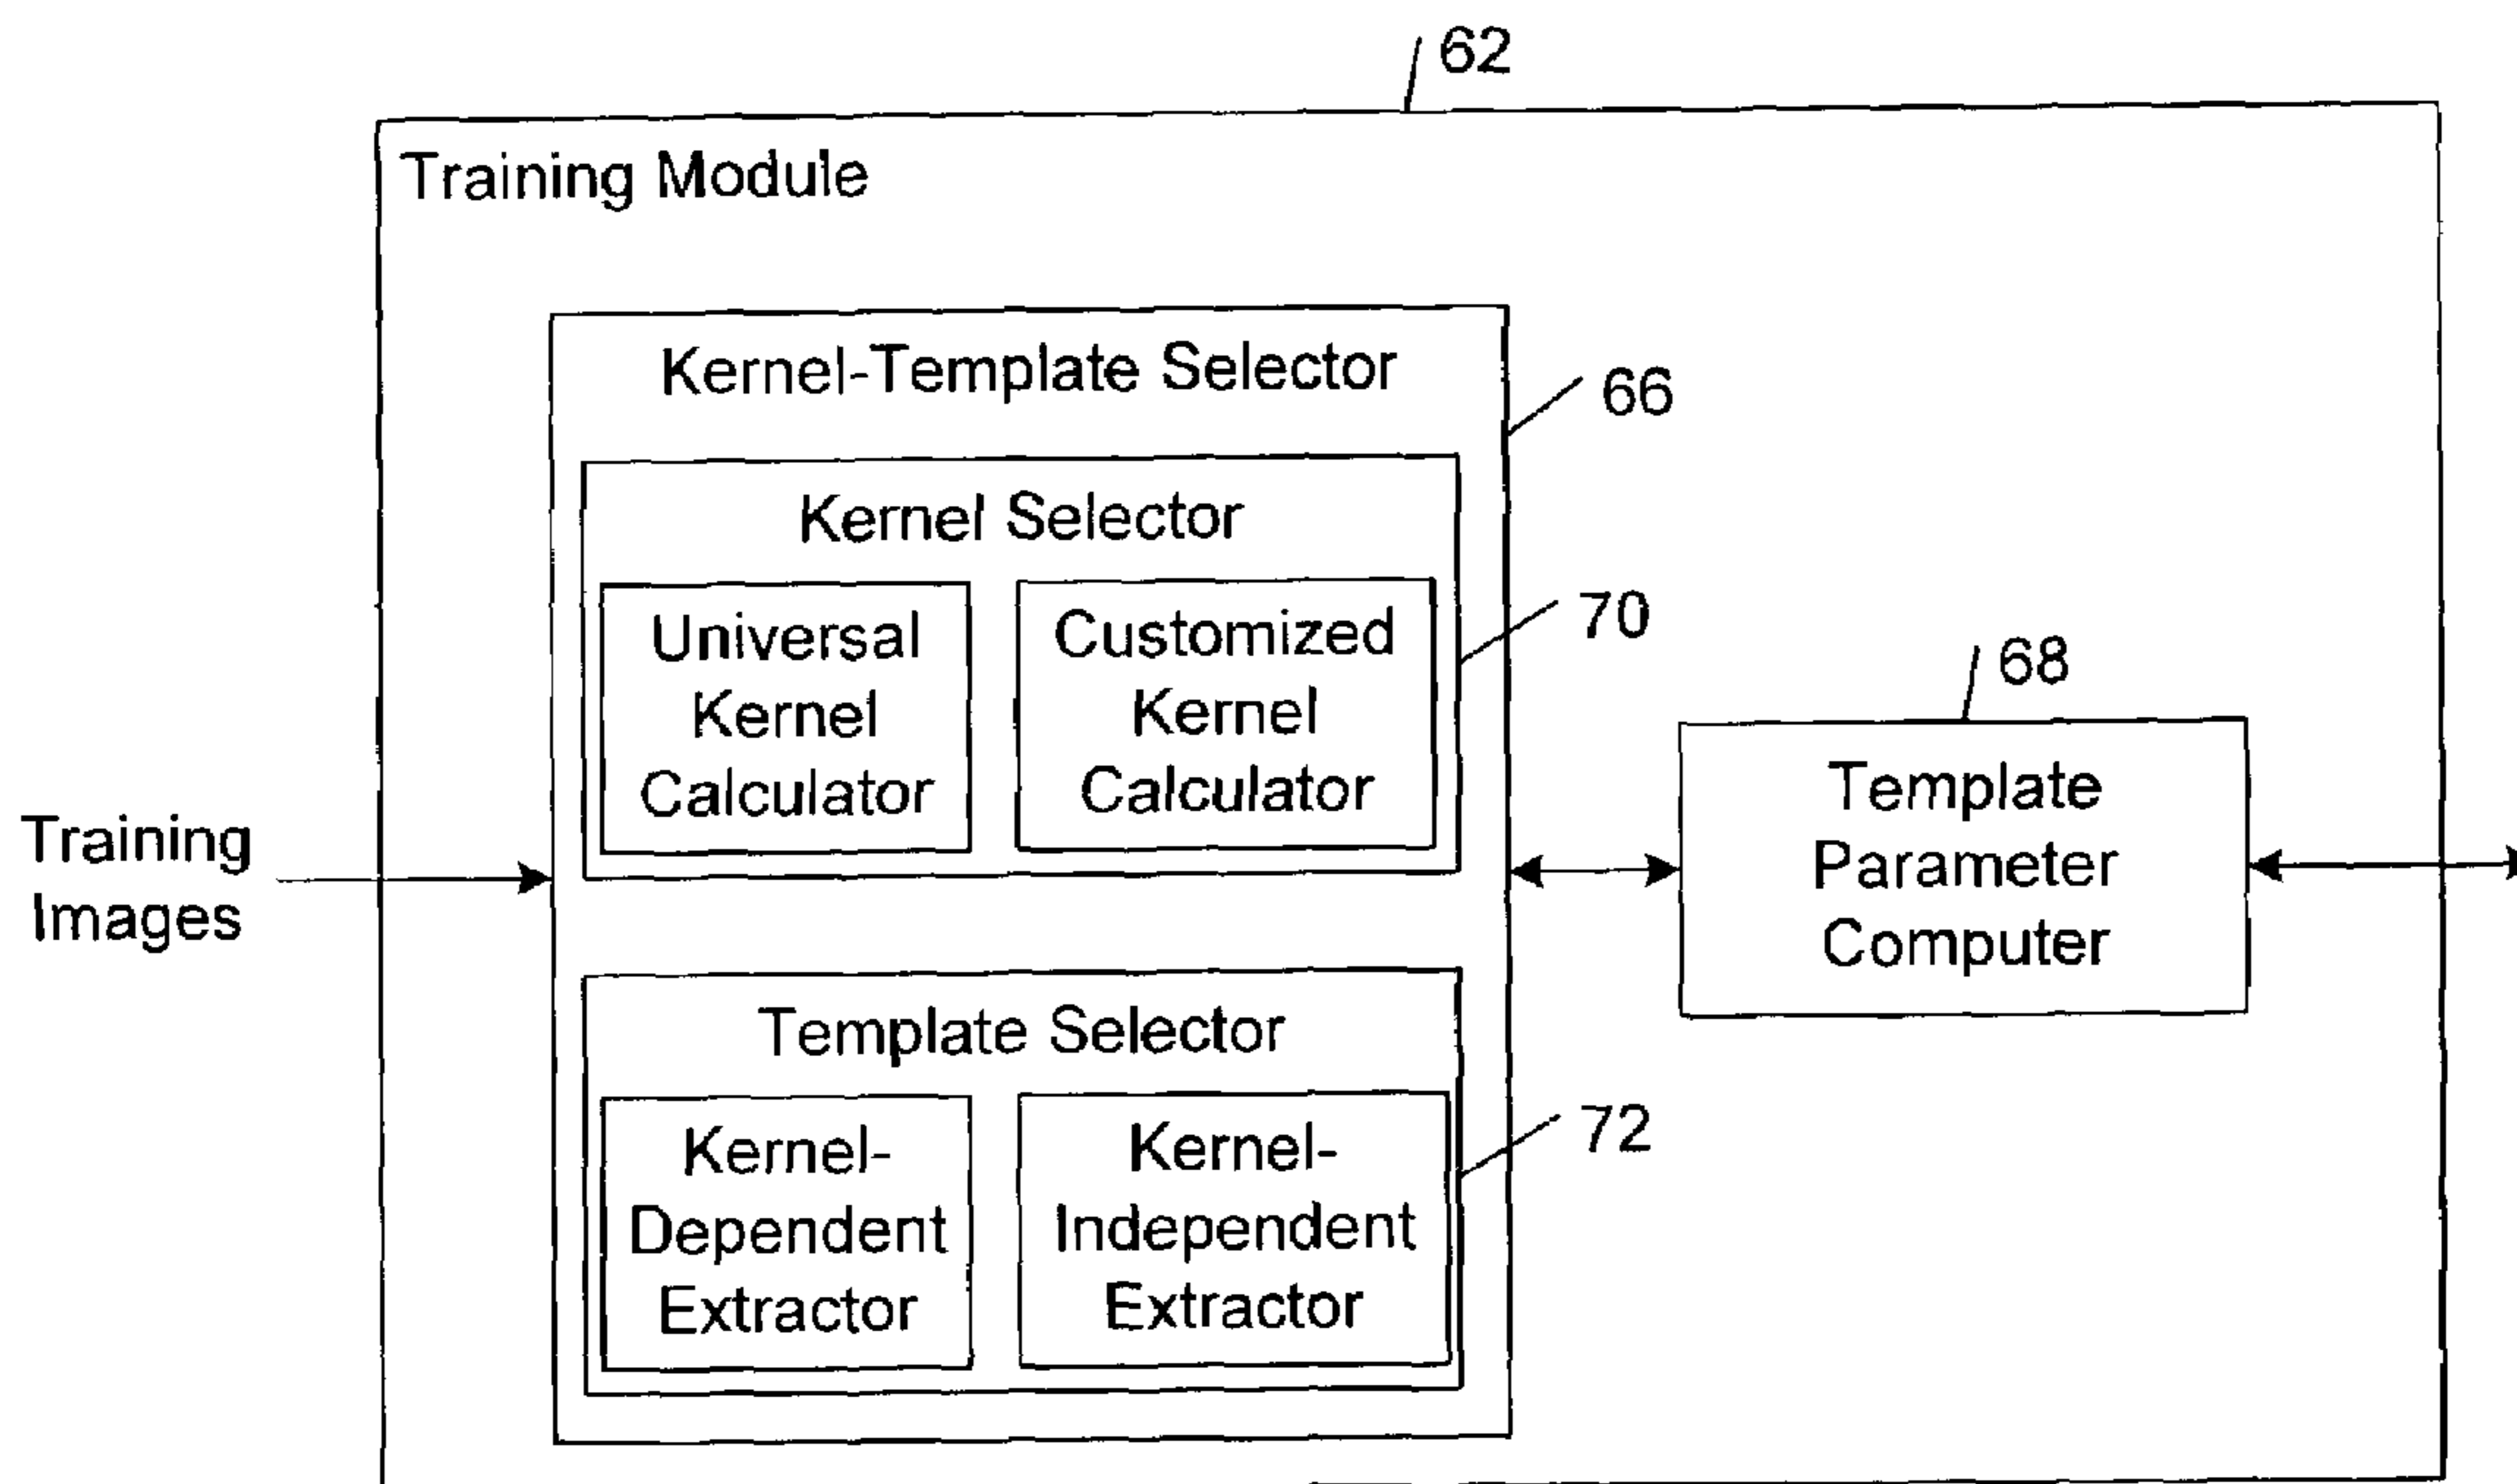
62

Training Module

Kernel-Template Selector

66

Kernel Selector

Universal Kernel Calculator

Customized Kernel Calculator

70

68

Template Parameter Computer

Training Images

Template Selector

Kernel-Dependent Extractor

Kernel-Independent Extractor

72